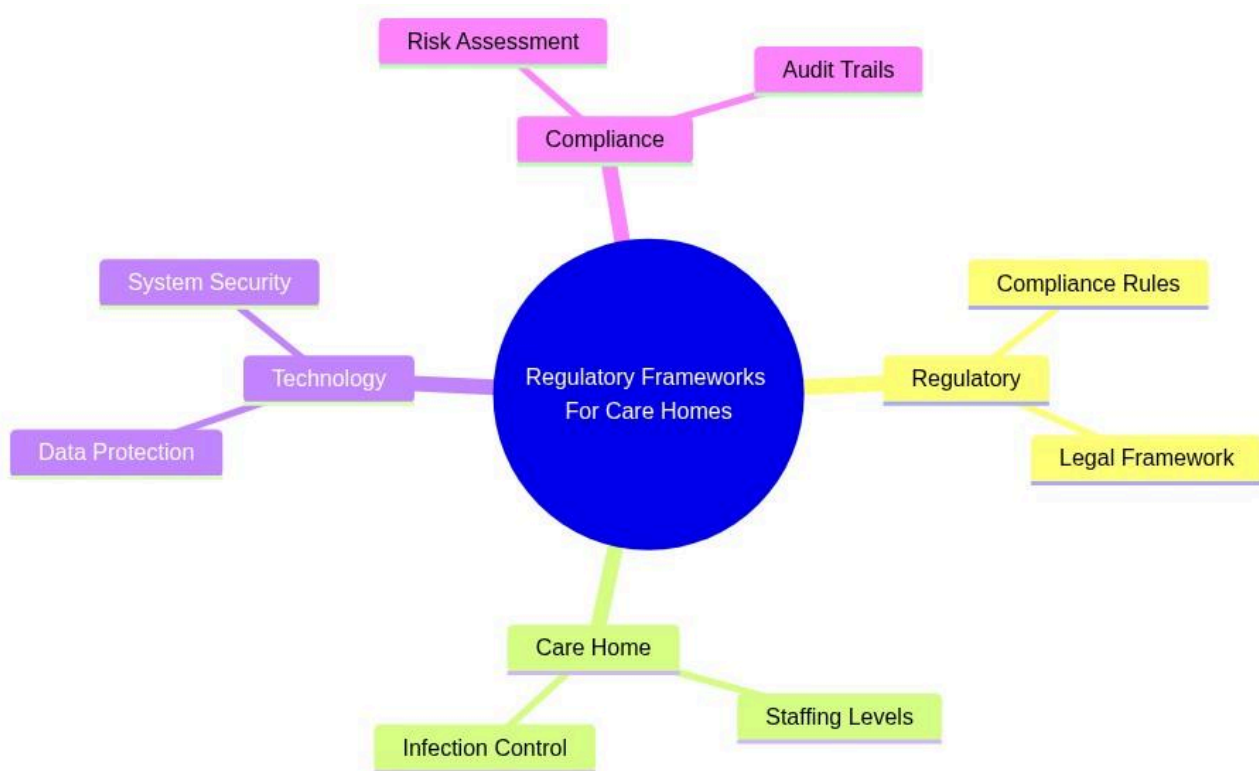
Risk Assessment

Audit Trails

Compliance

System Security

Technology

Data Protection

Regulatory Frameworks For Care Homes

Compliance Rules

Regulatory

Legal Framework

Care Home

Staffing Levels

Infection Control